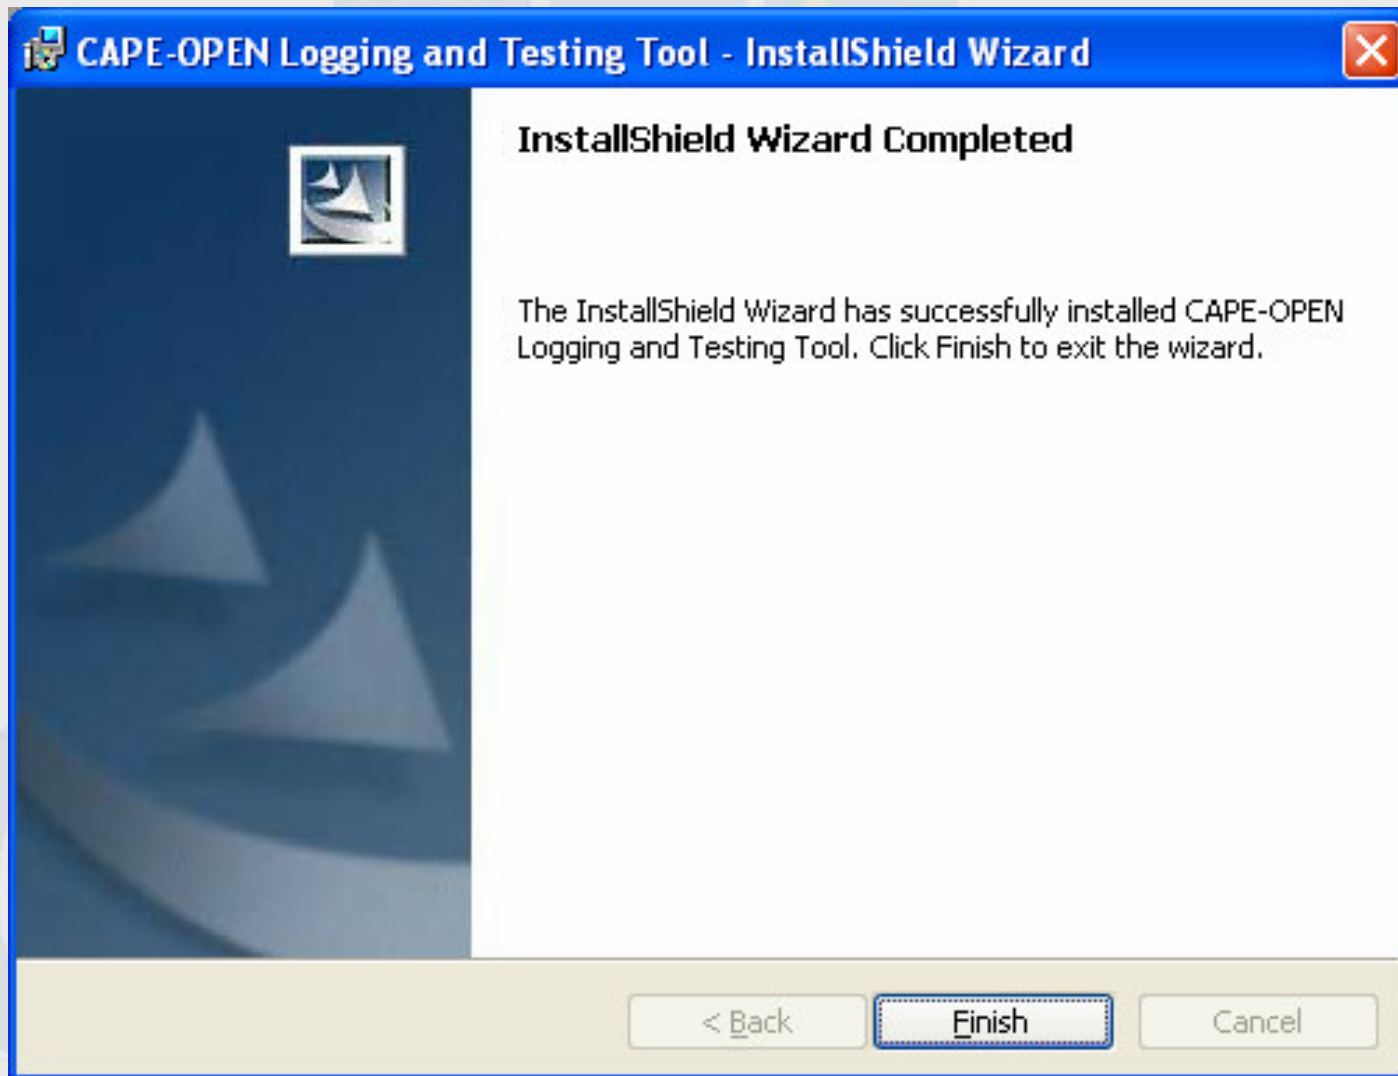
CAPE-OPEN Logging and Testing Tool - InstallShield Wizard

InstallShield Wizard Completed

The InstallShield Wizard has successfully installed CAPE-OPEN Logging and Testing Tool. Click Finish to exit the wizard.

< Back
Finish
Cancel